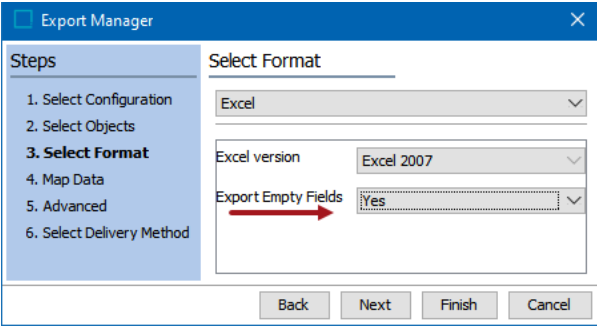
Export Manager

Steps

1. Select Configuration
2. Select Objects
3. Select Format
4. Map Data
5. Advanced
6. Select Delivery Method

Select Format

Excel

Excel version Excel 2007

Export Empty Fields Yes

Back Next Finish Cancel